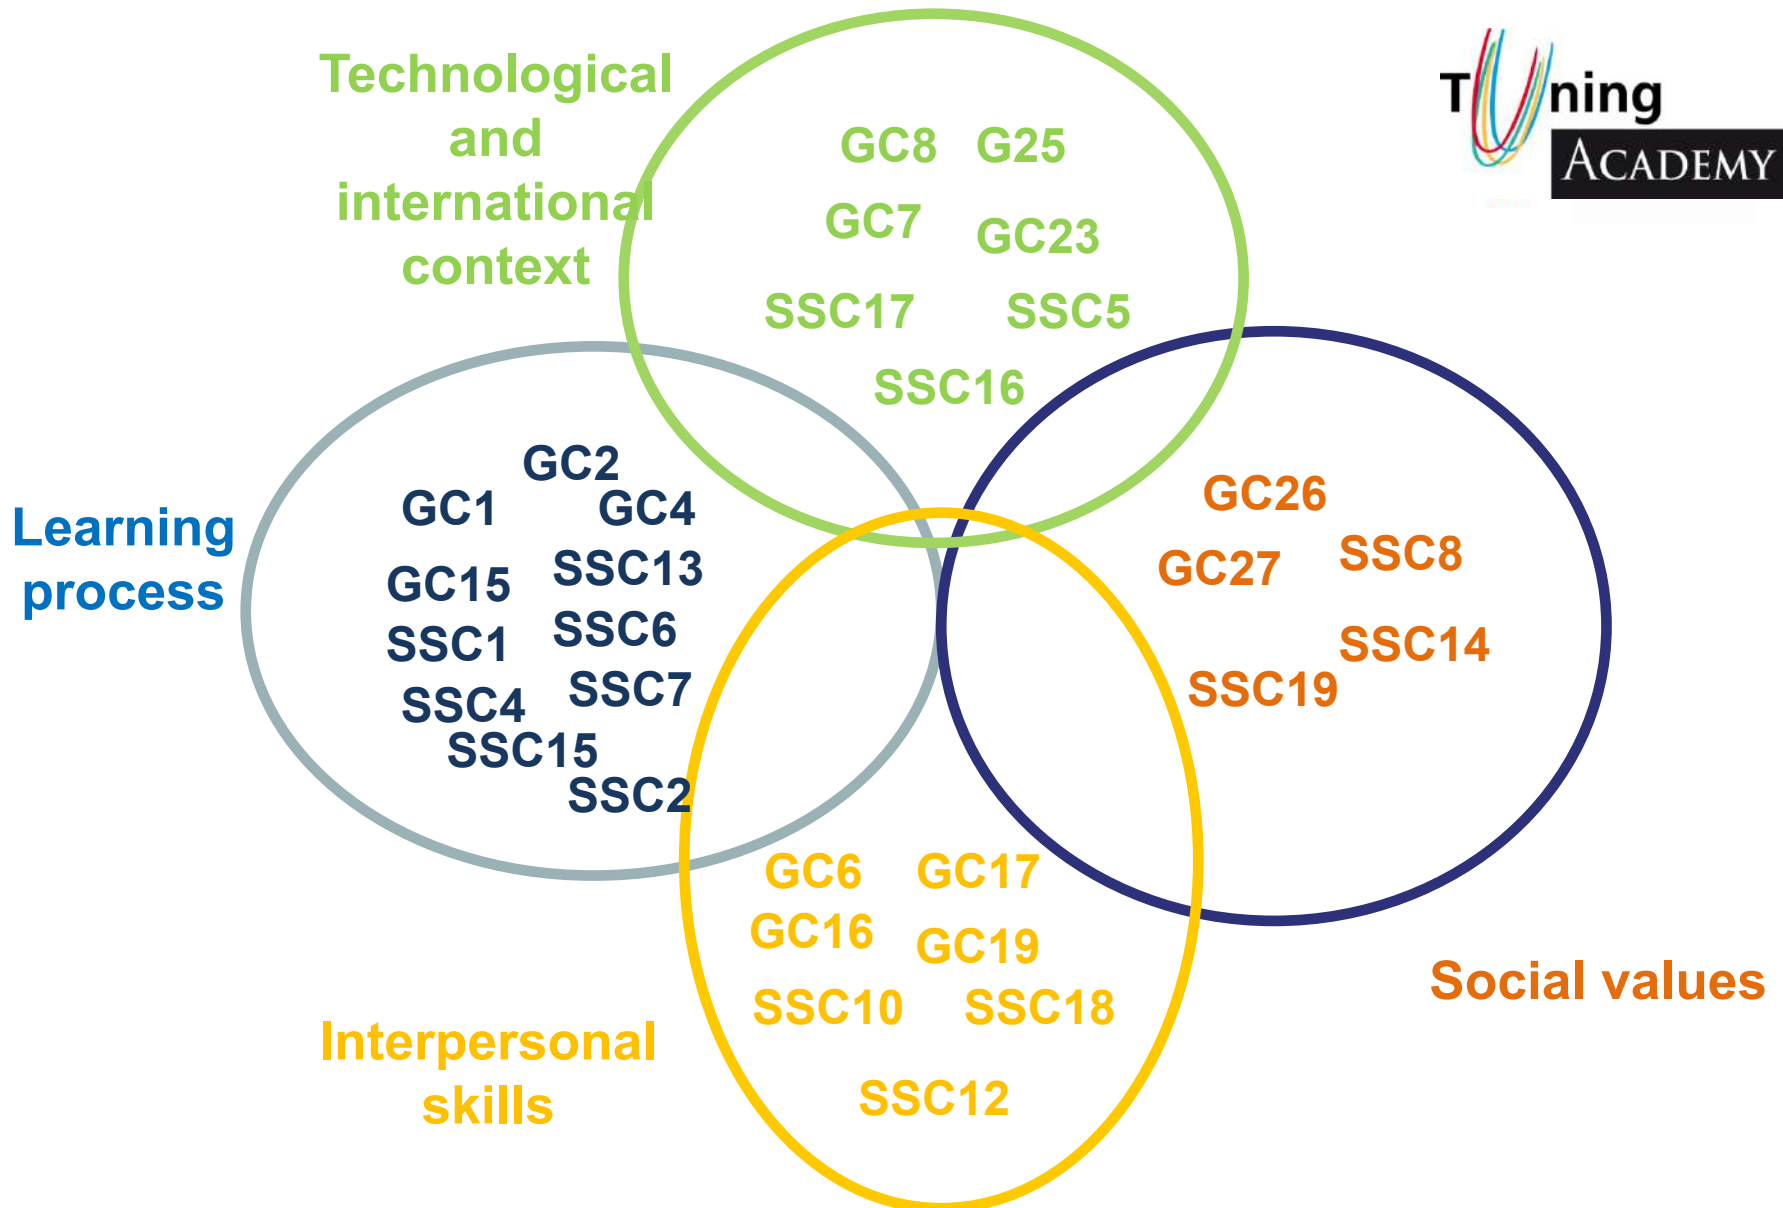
Technological and international context

GC8 G25
GC7 GC23
SSC17 SSC5
SSC16

Tuning ACADEMY

Learning process

GC2
GC1 GC4
GC15 SSC13
SSC1 SSC6
SSC4 SSC7
SSC15
SSC2

GC26
GC27 SSC8
SSC14
SSC19

GC6 GC17
GC16 GC19
SSC10 SSC18
SSC12

Interpersonal skills

Social values